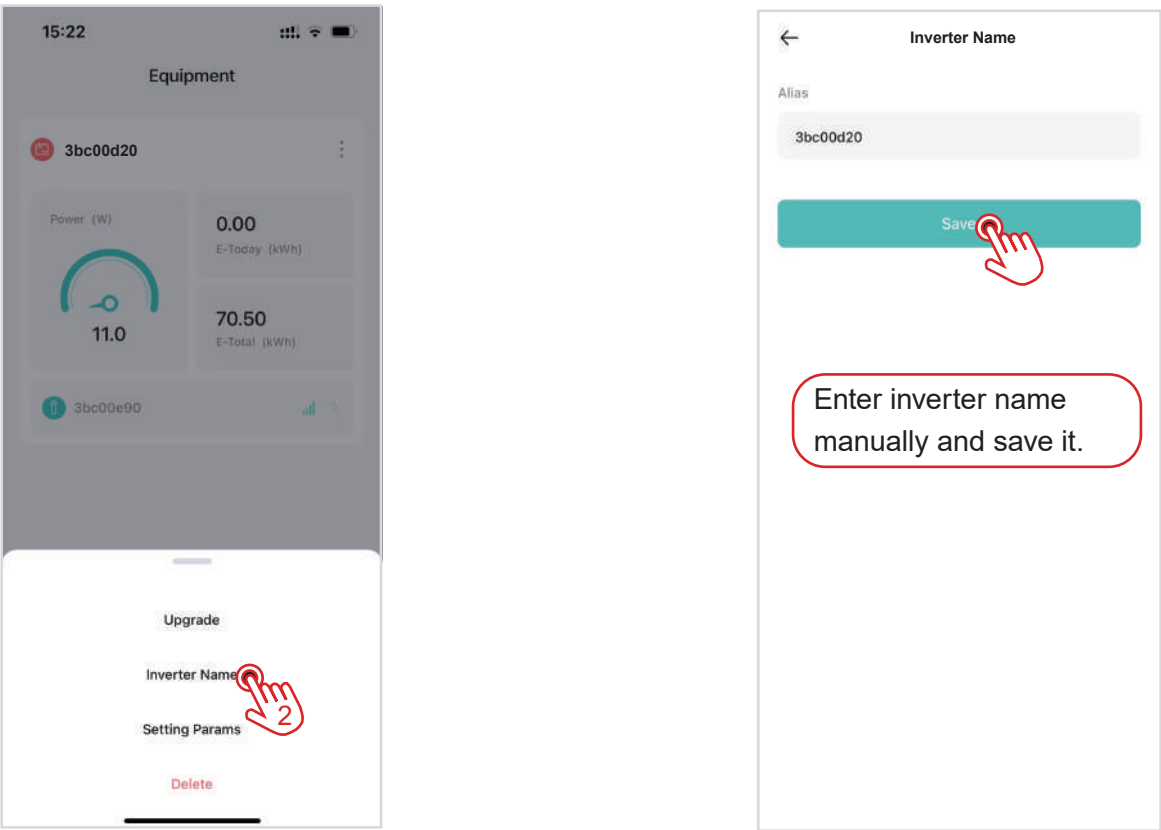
15:22

Equipment

3bc00d20

Power (W)

11.0

0.00
E-Today (kWh)

70.50
E-Total (kWh)

3bc00e90

Upgrade

Inverter Name

2

Setting Params

Delete

Inverter Name

Alias

3bc00d20

Save

Enter inverter name manually and save it.